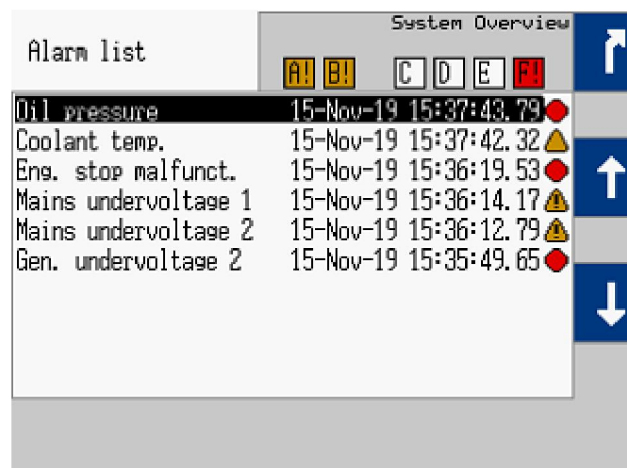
Alarm list

System Overview

A! B! C D E F!

| | | |
|---|---|---|
| Oil pressure | 15-Nov-19 | 15:37:43.79 |
| Coolant temp. | 15-Nov-19 | 15:37:42.32 |
| Eng. stop malfunct. | 15-Nov-19 | 15:36:19.53 |
| Mains undervoltage 1 | 15-Nov-19 | 15:36:14.17 |
| Mains undervoltage 2 | 15-Nov-19 | 15:36:12.79 |
| Gen. undervoltage 2 | 15-Nov-19 | 15:35:49.65 |